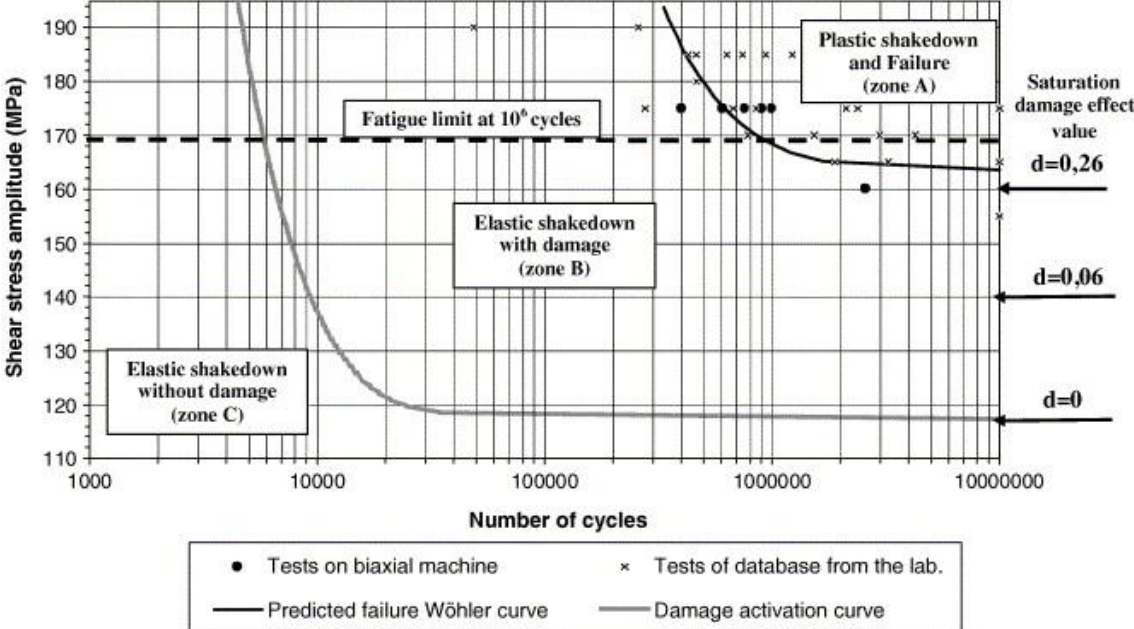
Shear stress amplitude (MPa)

190
180
170
160
150
140
130
120
110

1000
10000
100000
1000000
10000000

Number of cycles

Plastic shakedown and Failure (zone A)

Fatigue limit at $10^6$ cycles

Saturation damage effect value

d=0,26

Elastic shakedown with damage (zone B)

d=0,06

Elastic shakedown without damage (zone C)

d=0

● Tests on biaxial machine
× Tests of database from the lab.
Predicted failure Wöhler curve
Damage activation curve